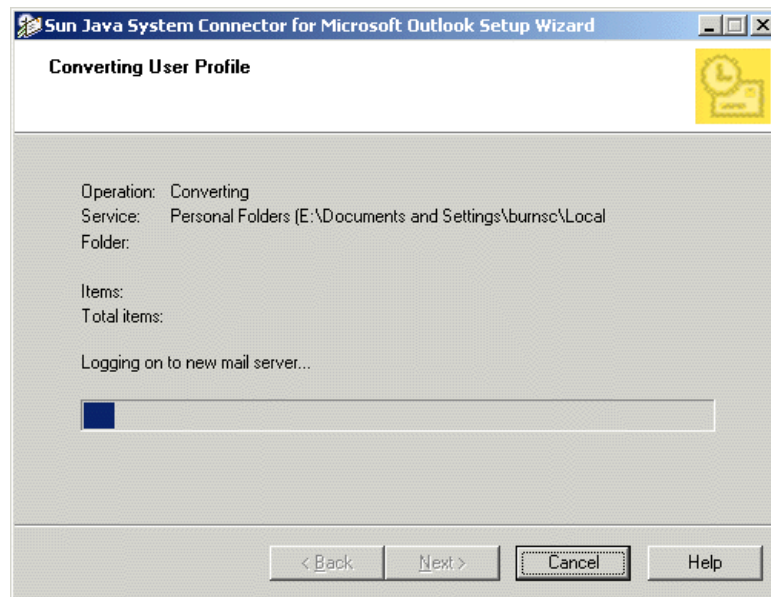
Sun Java System Connector for Microsoft Outlook Setup Wizard

Converting User Profile

Operation: Converting
Service: Personal Folders (E:\Documents and Settings\burnsc\Local
Folder:

Items:
Total items:

Logging on to new mail server...

< Back Next > Cancel Help